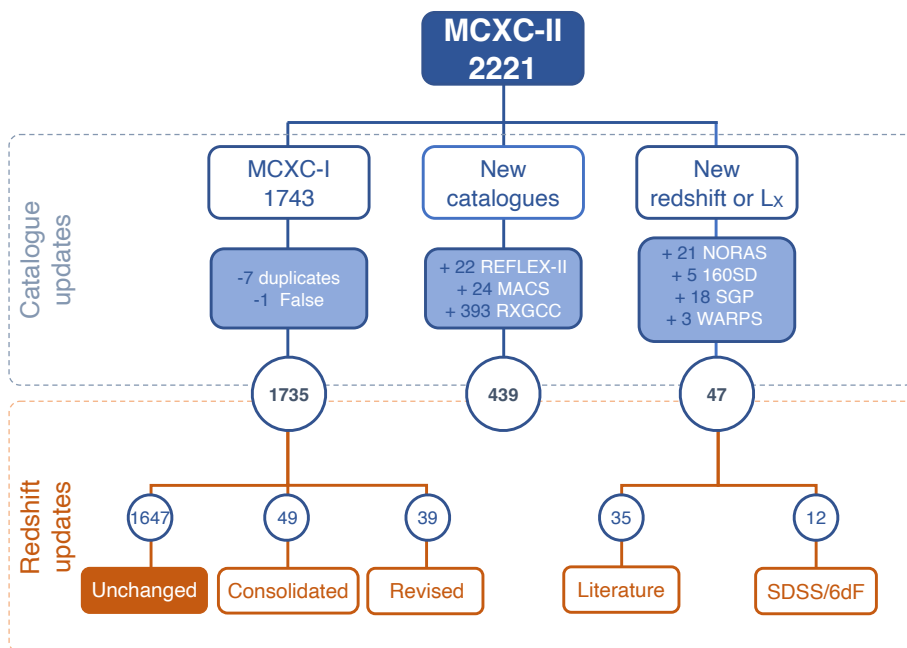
MCXC-II
2221

Catalogue updates

MCXC-I
1743

New catalogues

New redshift or $L_X$

-7 duplicates
-1 False

+ 22 REFLEX-II
+ 24 MACS
+ 393 RXGCC

+ 21 NORAS
+ 5 160SD
+ 18 SGP
+ 3 WARPS

1735

439

47

Redshift updates

1647

49

39

35

12

Unchanged

Consolidated

Revised

Literature

SDSS/6dF